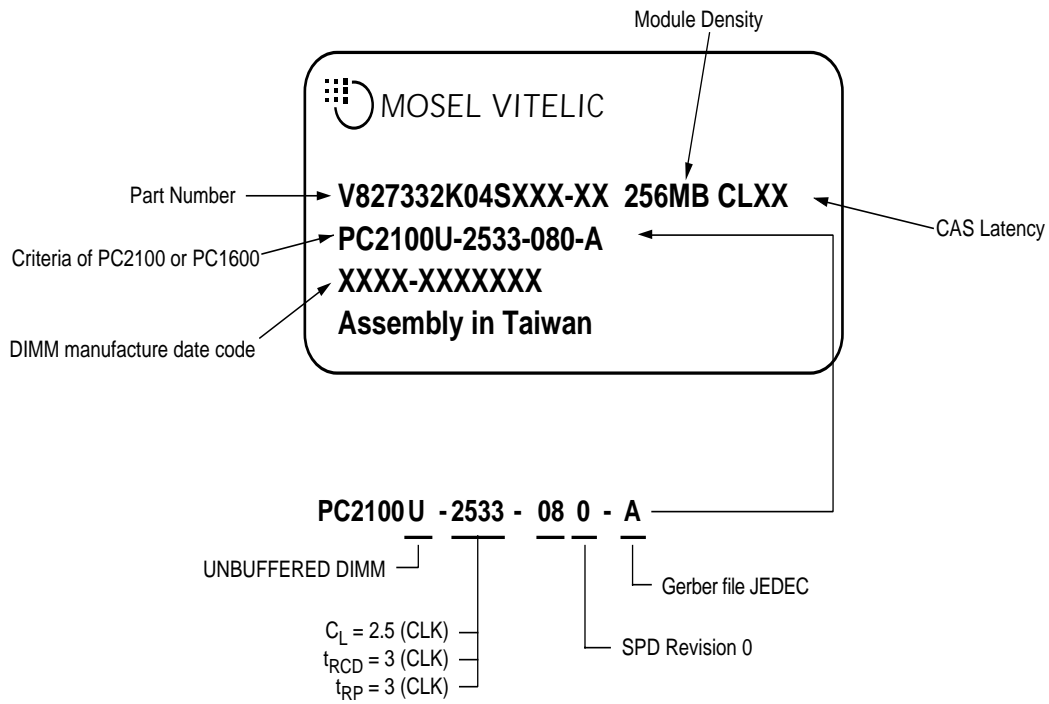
Module Density

MOSEL VITELIC

Part Number

V827332K04SXXX-XX 256MB CLXX

CAS Latency

Criteria of PC2100 or PC1600

PC2100U-2533-080-A

XXXX-XXXXXXX

DIMM manufacture date code

Assembly in Taiwan

PC2100 U - 2533 - 08 0 - A

UNBUFFERED DIMM

Gerber file JEDEC

$C_L$ = 2.5 (CLK)
$t_{RCD}$ = 3 (CLK)
$t_{RP}$ = 3 (CLK)

SPD Revision 0